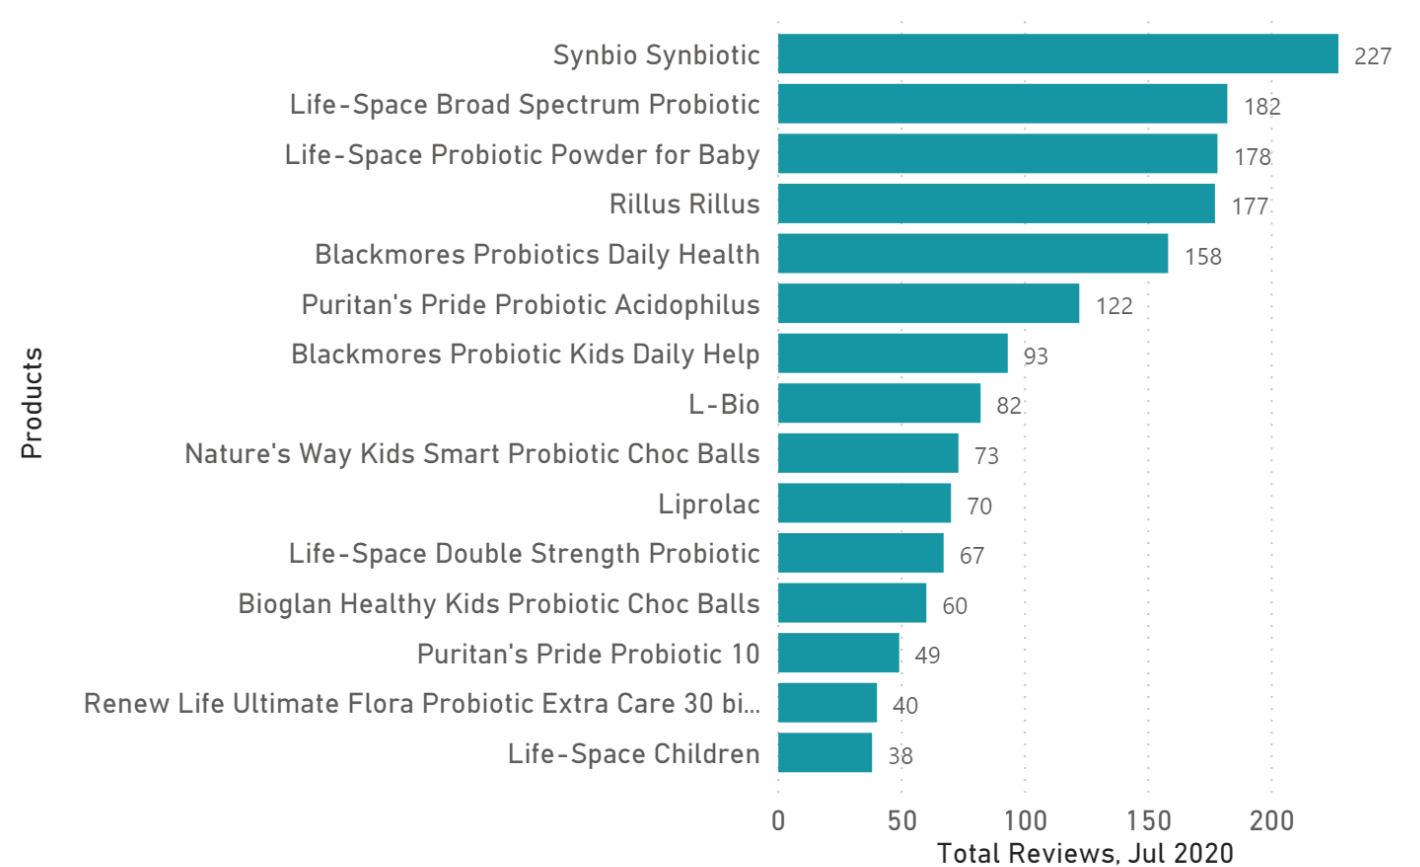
Products

| Products | Total Reviews, Jul 2020 |
|---|---|
| Synbio Synbiotic | 227 |
| Life-Space Broad Spectrum Probiotic | 182 |
| Life-Space Probiotic Powder for Baby | 178 |
| Rillus Rillus | 177 |
| Blackmores Probiotics Daily Health | 158 |
| Puritan's Pride Probiotic Acidophilus | 122 |
| Blackmores Probiotic Kids Daily Help | 93 |
| L-Bio | 82 |
| Nature's Way Kids Smart Probiotic Choc Balls | 73 |
| Liprolac | 70 |
| Life-Space Double Strength Probiotic | 67 |
| Bioglan Healthy Kids Probiotic Choc Balls | 60 |
| Puritan's Pride Probiotic 10 | 49 |
| Renew Life Ultimate Flora Probiotic Extra Care 30 bi... | 40 |
| Life-Space Children | 38 |

0 50 100 150 200
Total Reviews, Jul 2020